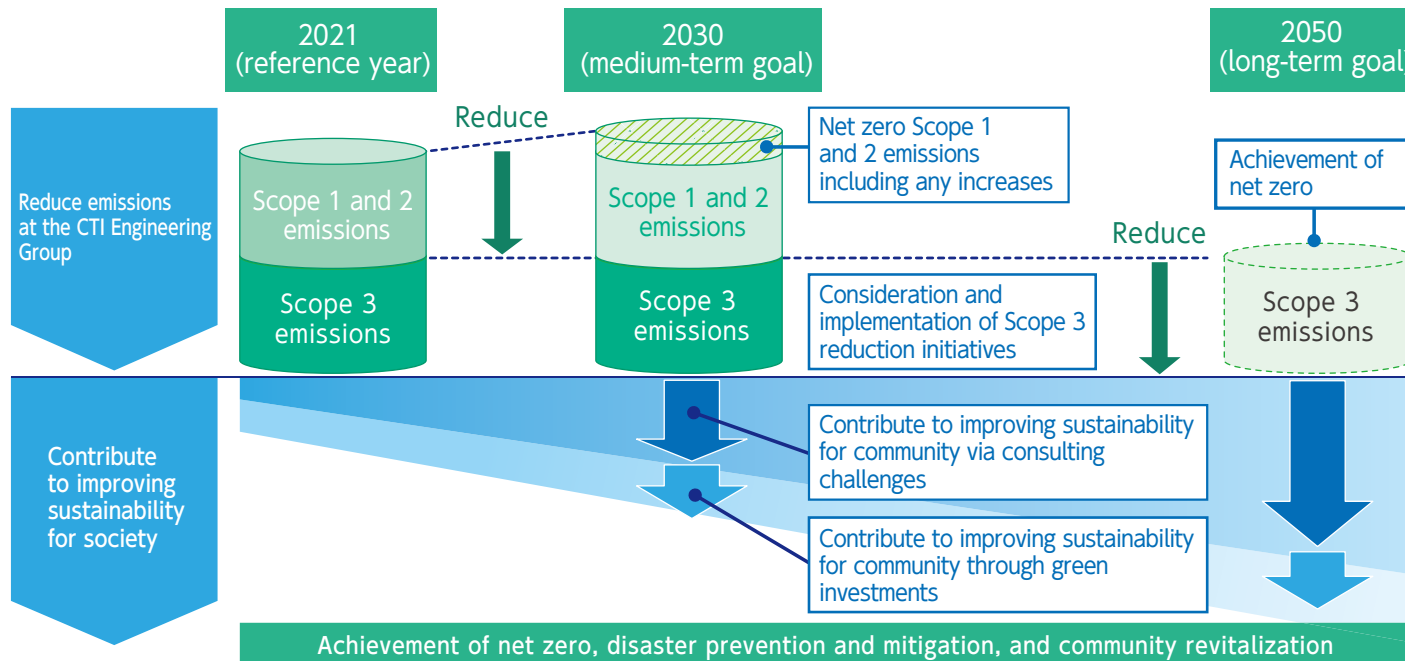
2021
(reference year)

2030
(medium-term goal)

2050
(long-term goal)

Reduce emissions at the CTI Engineering Group

Reduce

Scope 1 and 2 emissions

Scope 3 emissions

Net zero Scope 1 and 2 emissions including any increases

Scope 1 and 2 emissions

Scope 3 emissions

Achievement of net zero

Reduce

Scope 3 emissions

Consideration and implementation of Scope 3 reduction initiatives

Contribute to improving sustainability for society

Contribute to improving sustainability for community via consulting challenges

Contribute to improving sustainability for community through green investments

Achievement of net zero, disaster prevention and mitigation, and community revitalization